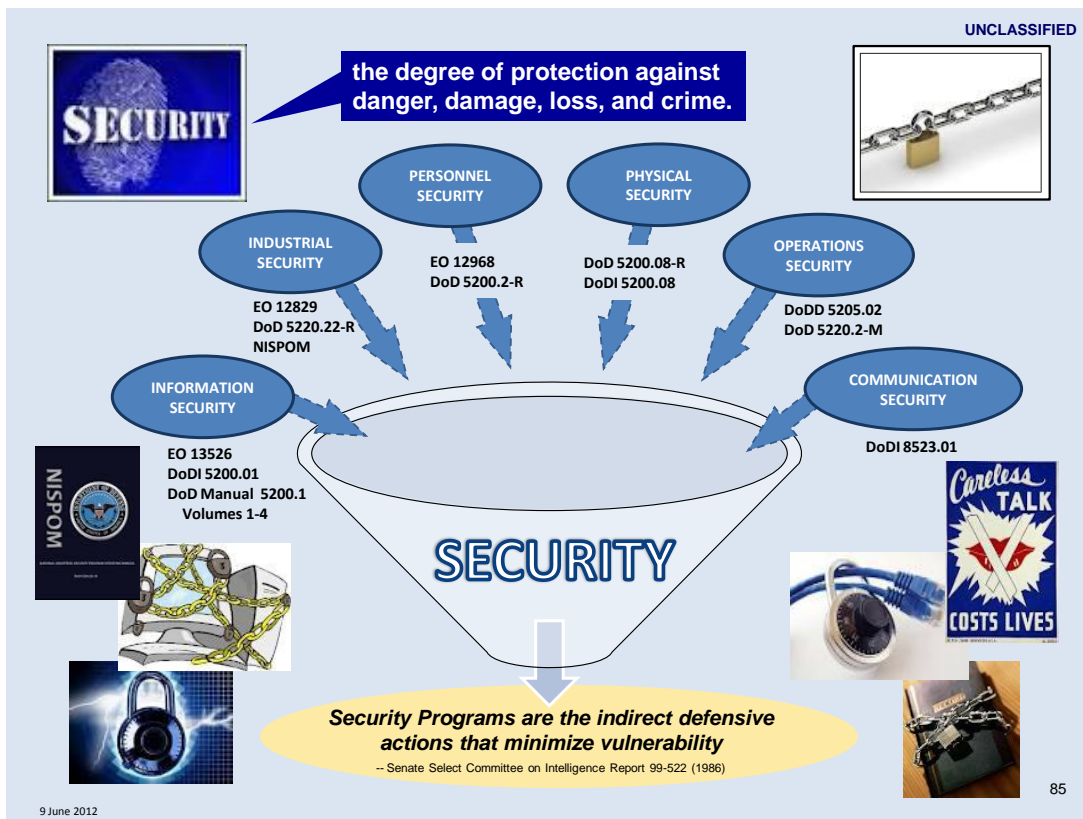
UNCLASSIFIED

SECURITY

the degree of protection against danger, damage, loss, and crime.

PERSONNEL SECURITY

PHYSICAL SECURITY

INDUSTRIAL SECURITY

OPERATIONS SECURITY

EO 12968
DoD 5200.2-R

DoD 5200.08-R
DoDI 5200.08

EO 12829
DoD 5220.22-R
NISPOM

DoDD 5205.02
DoD 5220.2-M

INFORMATION SECURITY

COMMUNICATION SECURITY

EO 13526
DoDI 5200.01
DoD Manual 5200.1
Volumes 1-4

DoDI 8523.01

NISPOM

Careless TALK COSTS LIVES

SECURITY

Security Programs are the indirect defensive actions that minimize vulnerability
-- Senate Select Committee on Intelligence Report 99-522 (1986)

85

9 June 2012